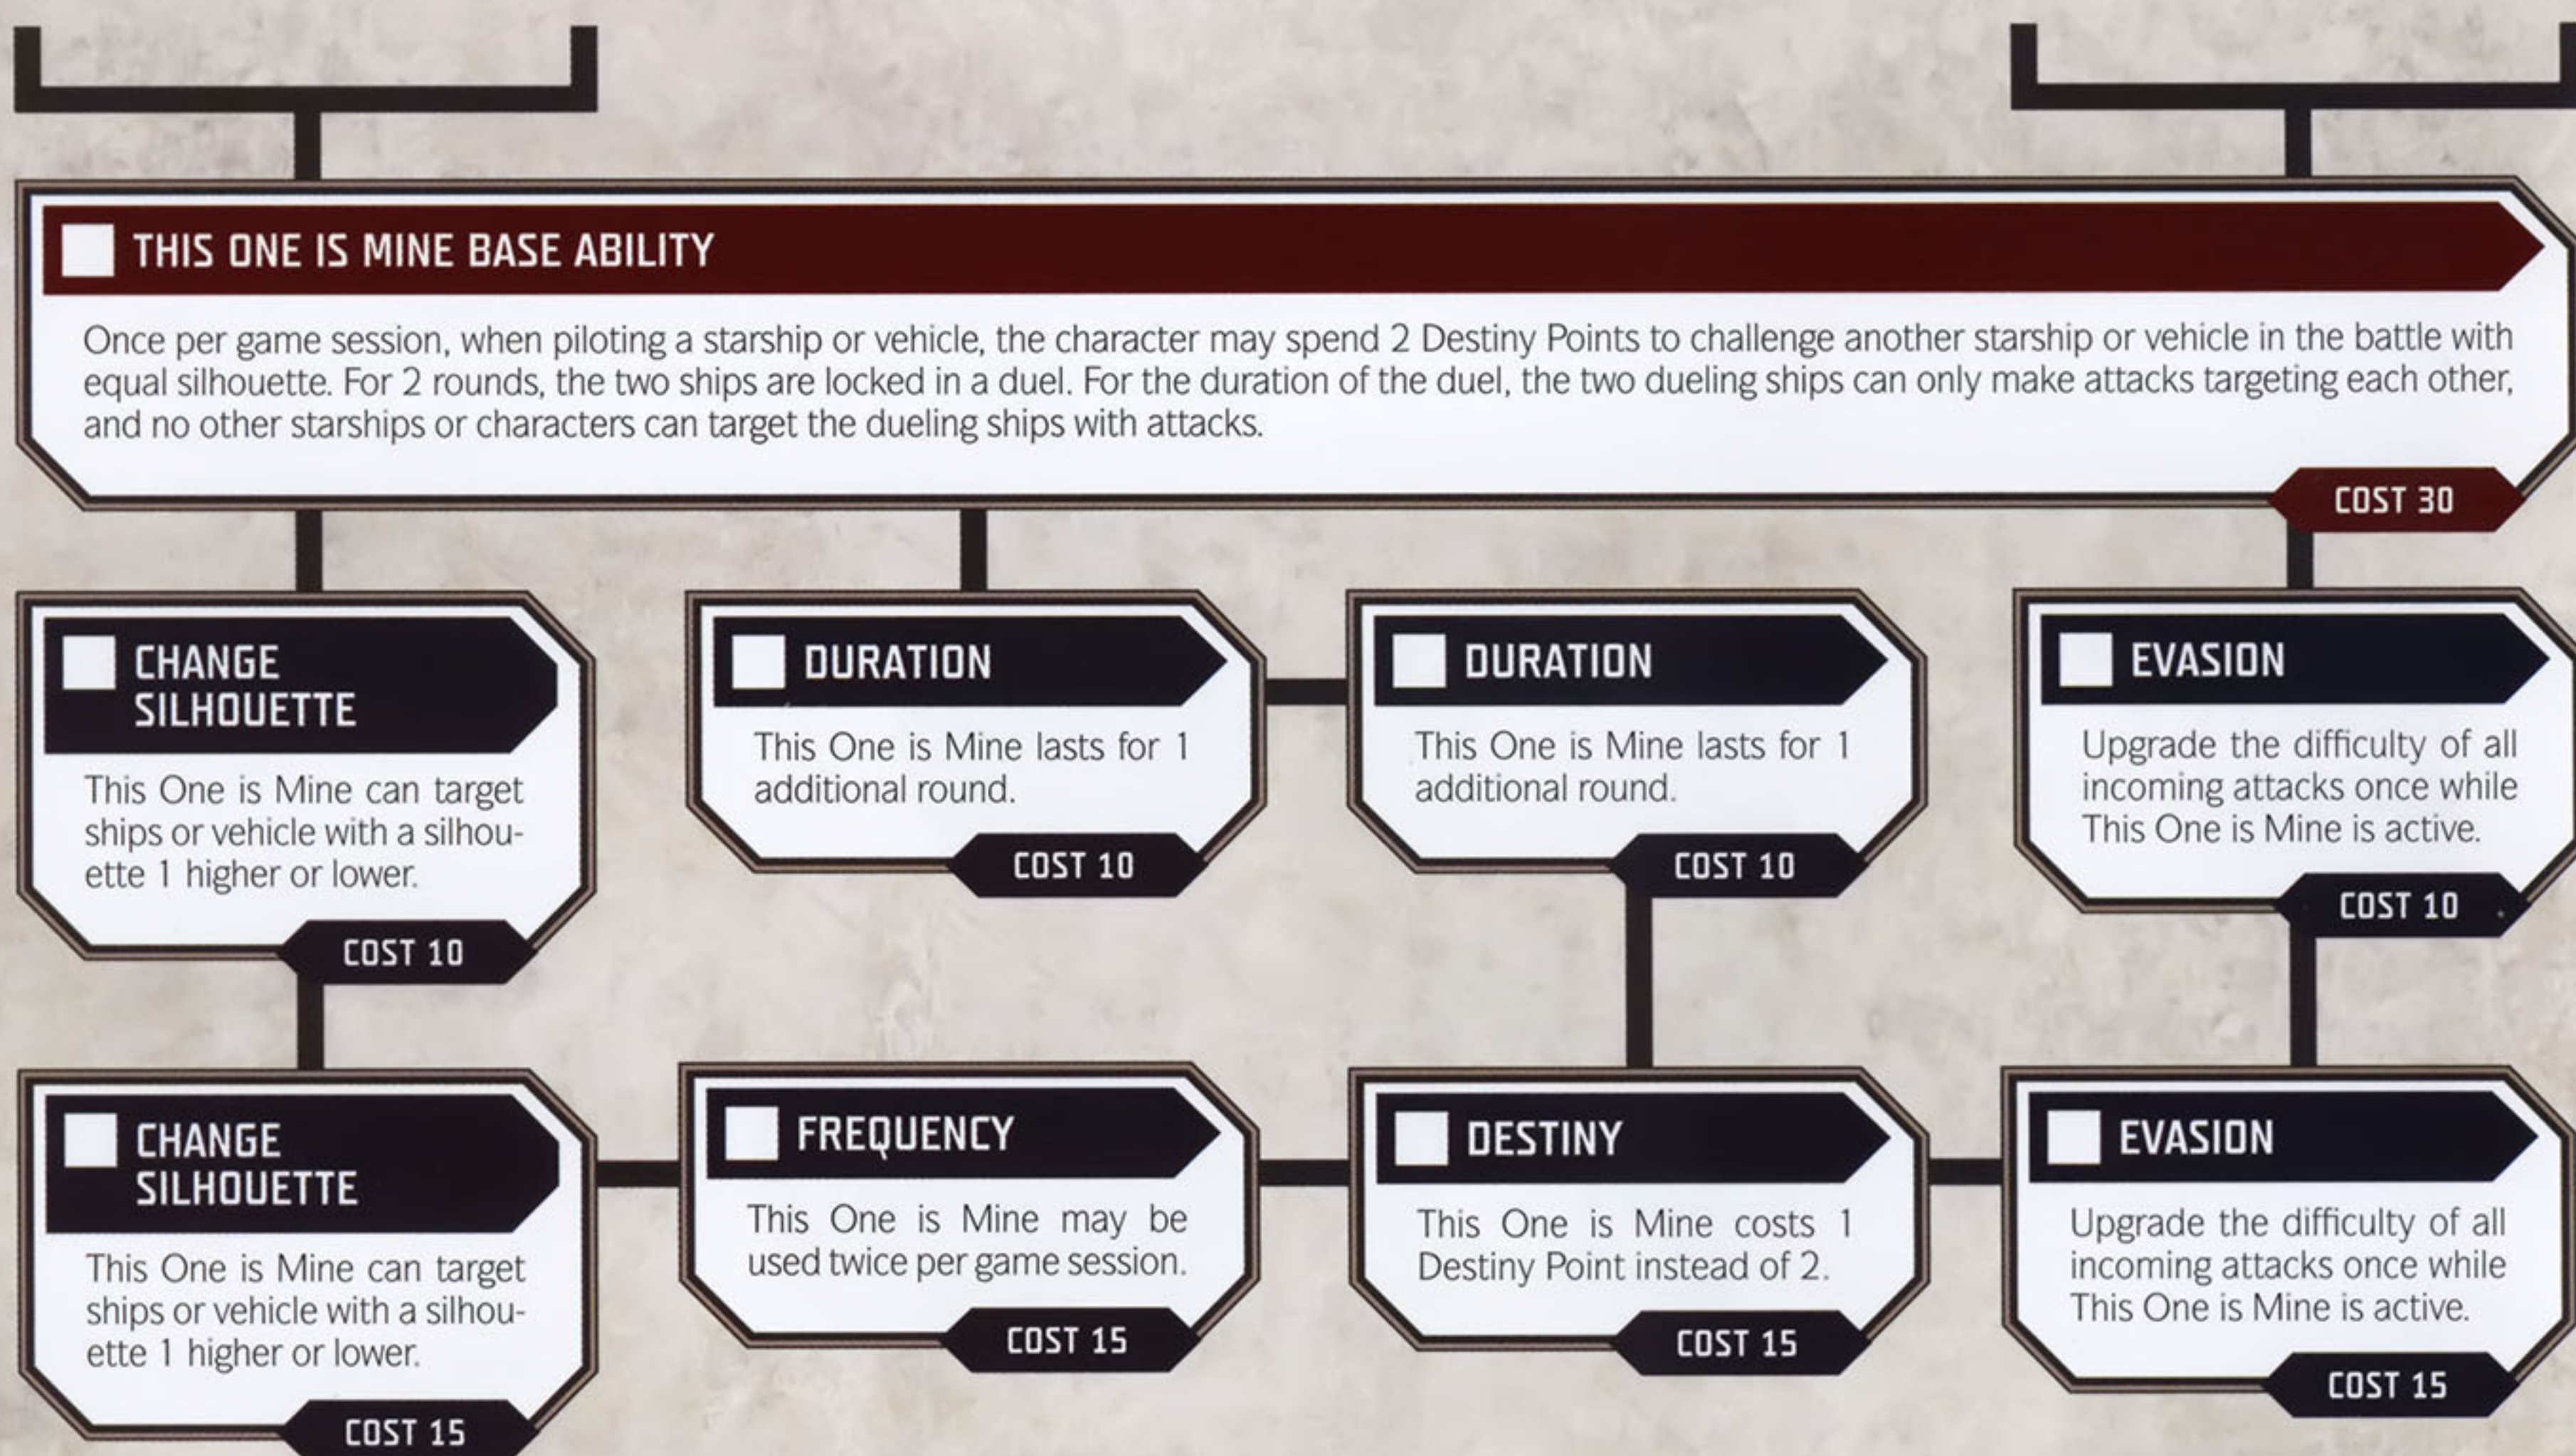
THIS ONE IS MINE BASE ABILITY

Once per game session, when piloting a starship or vehicle, the character may spend 2 Destiny Points to challenge another starship or vehicle in the battle with equal silhouette. For 2 rounds, the two ships are locked in a duel. For the duration of the duel, the two dueling ships can only make attacks targeting each other, and no other starships or characters can target the dueling ships with attacks.

COST 30

CHANGE SILHOUETTE

This One is Mine can target ships or vehicle with a silhouette 1 higher or lower.

COST 10

DURATION

This One is Mine lasts for 1 additional round.

COST 10

DURATION

This One is Mine lasts for 1 additional round.

COST 10

EVASION

Upgrade the difficulty of all incoming attacks once while This One is Mine is active.

COST 10

CHANGE SILHOUETTE

This One is Mine can target ships or vehicle with a silhouette 1 higher or lower.

COST 15

FREQUENCY

This One is Mine may be used twice per game session.

COST 15

DESTINY

This One is Mine costs 1 Destiny Point instead of 2.

COST 15

EVASION

Upgrade the difficulty of all incoming attacks once while This One is Mine is active.

COST 15